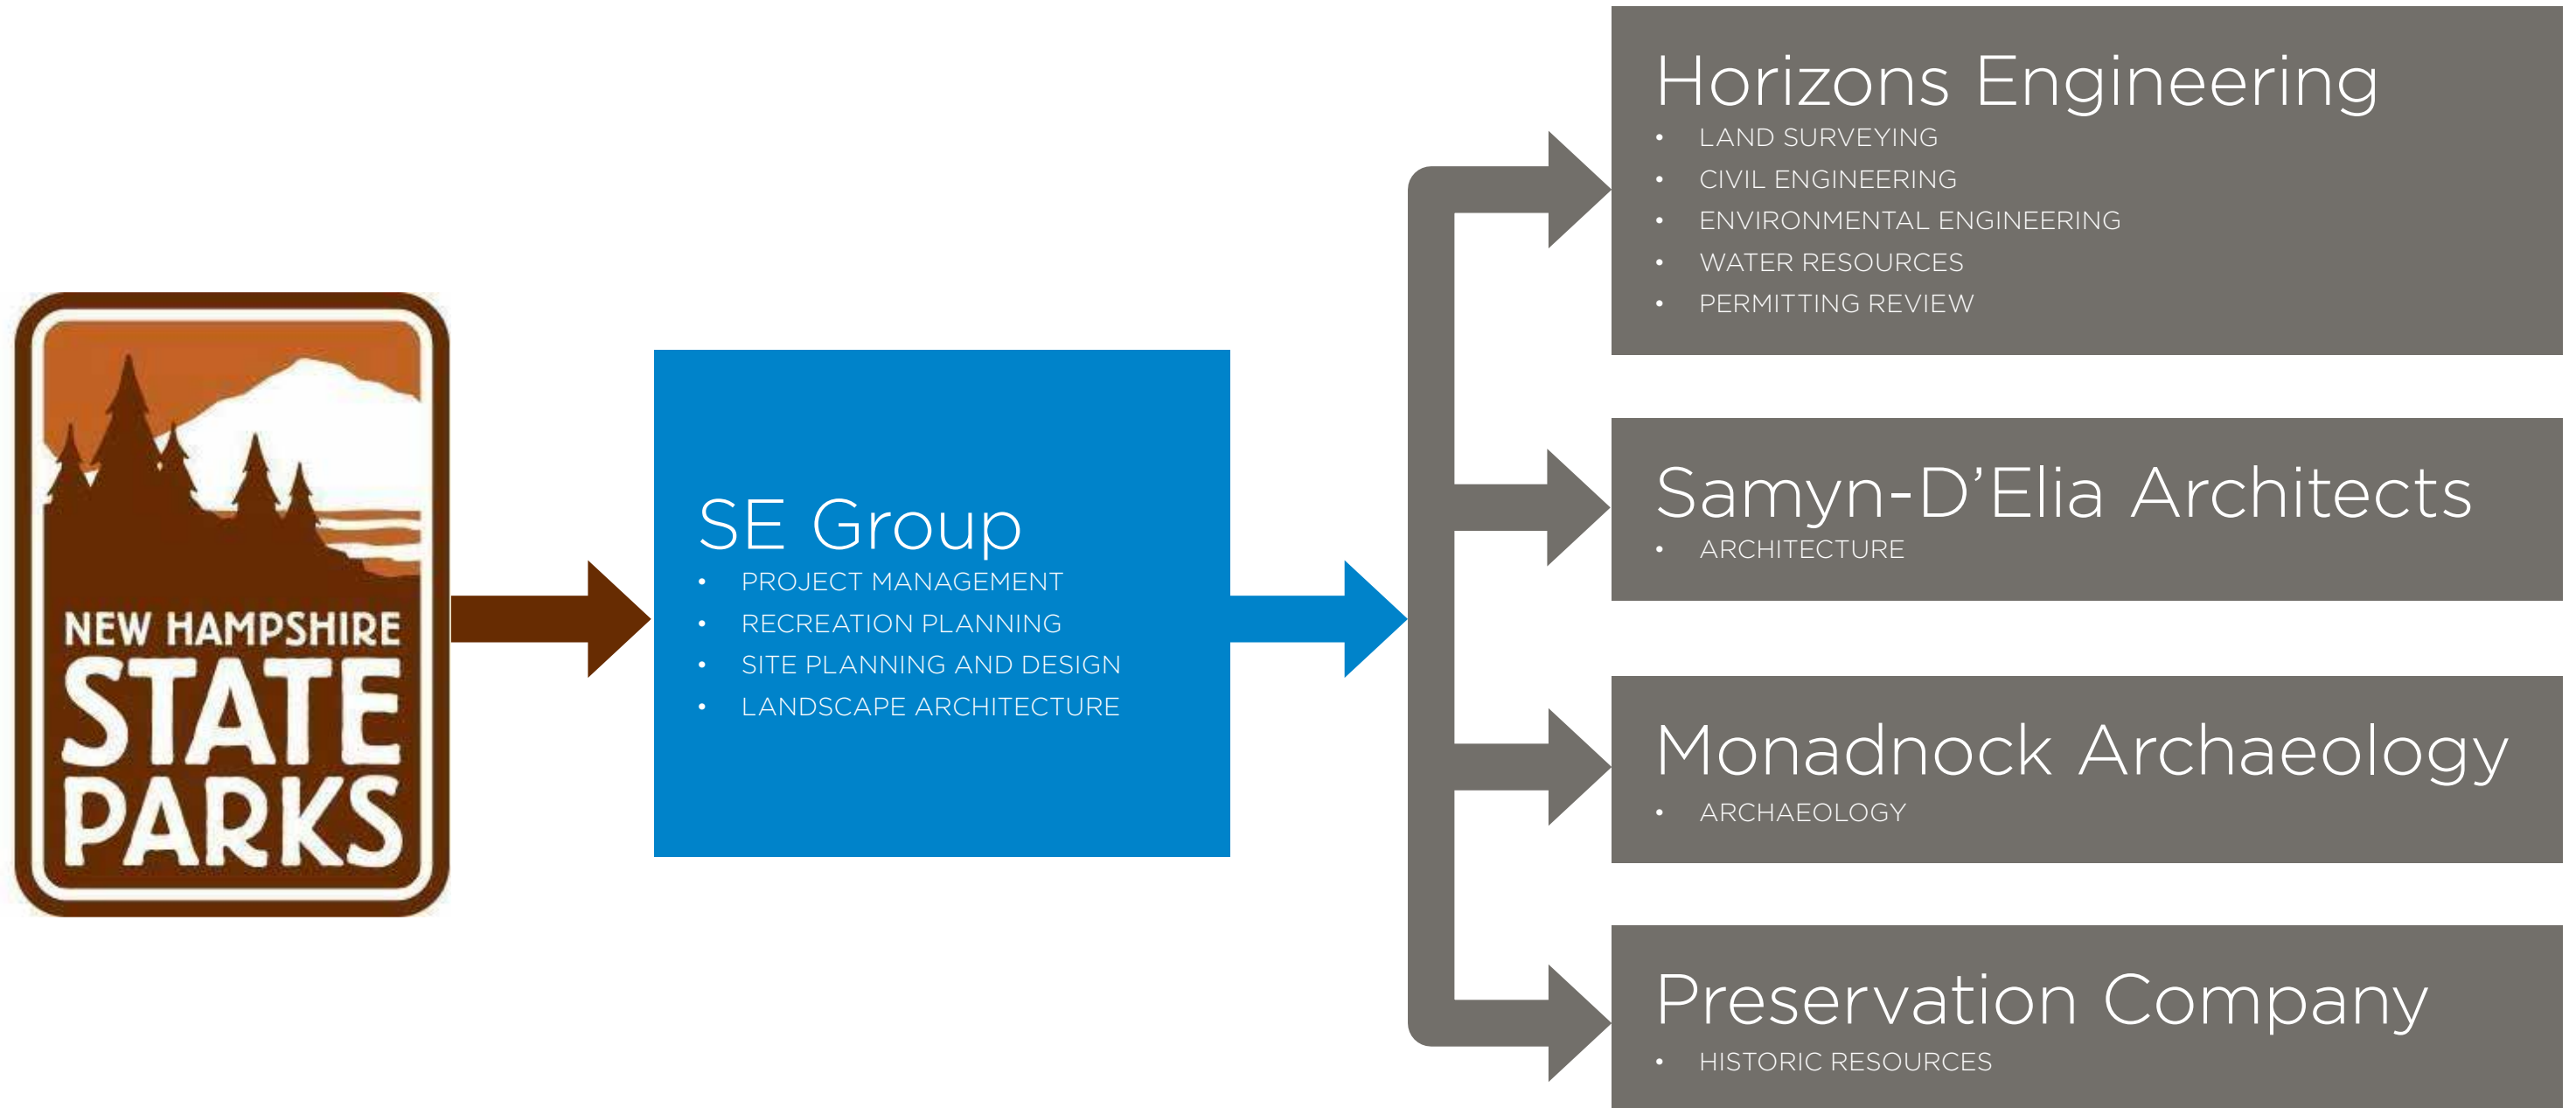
NEW HAMPSHIRE
STATE
PARKS

SE Group
- PROJECT MANAGEMENT
- RECREATION PLANNING
- SITE PLANNING AND DESIGN
- LANDSCAPE ARCHITECTURE

Horizons Engineering
- LAND SURVEYING
- CIVIL ENGINEERING
- ENVIRONMENTAL ENGINEERING
- WATER RESOURCES
- PERMITTING REVIEW

Samyn-D'Elia Architects
- ARCHITECTURE

Monadnock Archaeology
- ARCHAEOLOGY

Preservation Company
- HISTORIC RESOURCES